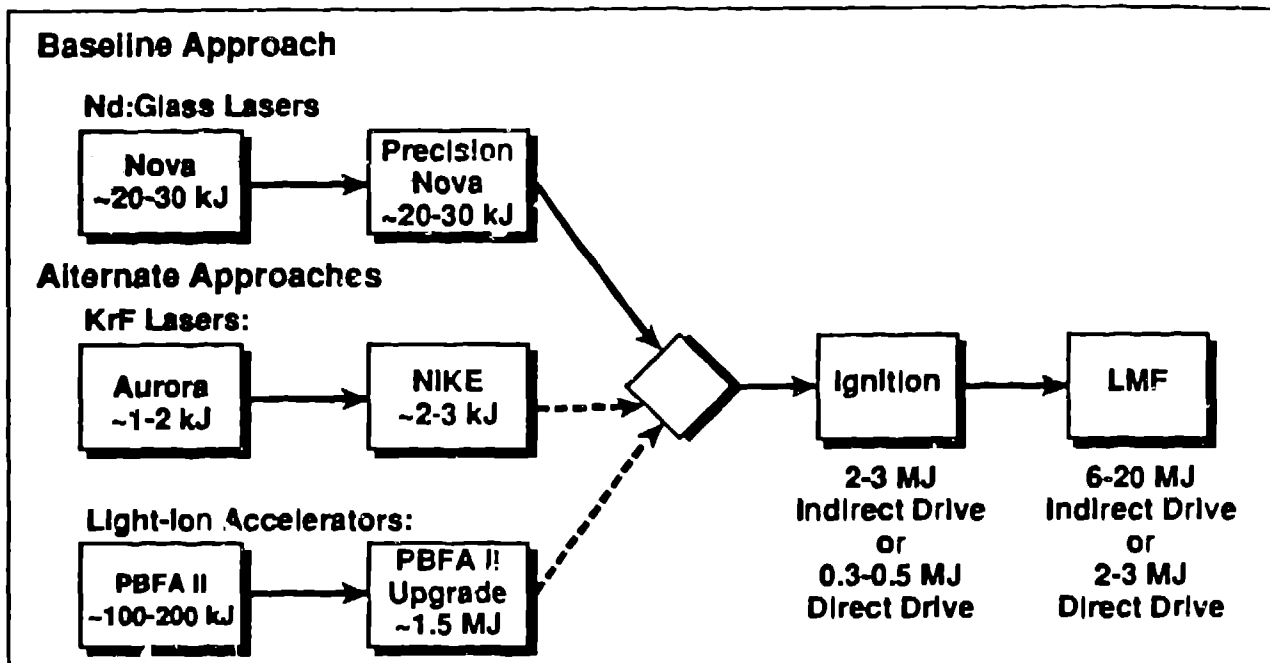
Baseline Approach

Nd:Glass Lasers

Nova
~20-30 kJ

Precision Nova
~20-30 kJ

Alternate Approaches

KrF Lasers:

Aurora
~1-2 kJ

NIKE
~2-3 kJ

Light-Ion Accelerators:

PBFA II
~100-200 kJ

PBFA II Upgrade
~1.5 MJ

Ignition

2-3 MJ
Indirect Drive
or
0.3-0.5 MJ
Direct Drive

LMF

6-20 MJ
Indirect Drive
or
2-3 MJ
Direct Drive